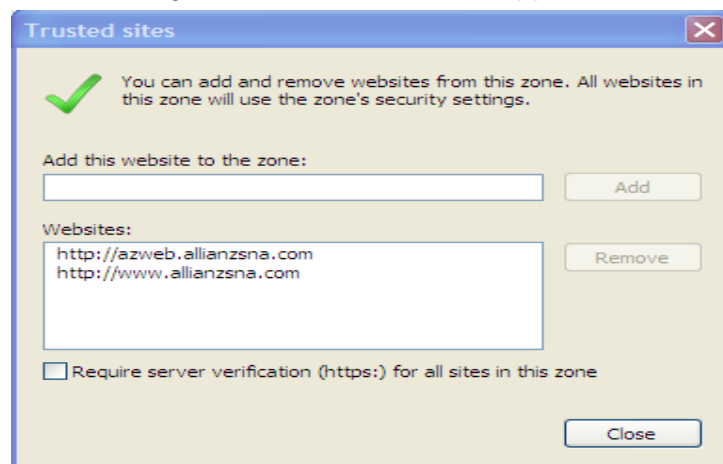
Trusted sites

You can add and remove websites from this zone. All websites in this zone will use the zone's security settings.

Add this website to the zone:

Add

Websites:

http://azweb.allianzsna.com
http://www.allianzsna.com

Remove

Require server verification (https:) for all sites in this zone

Close